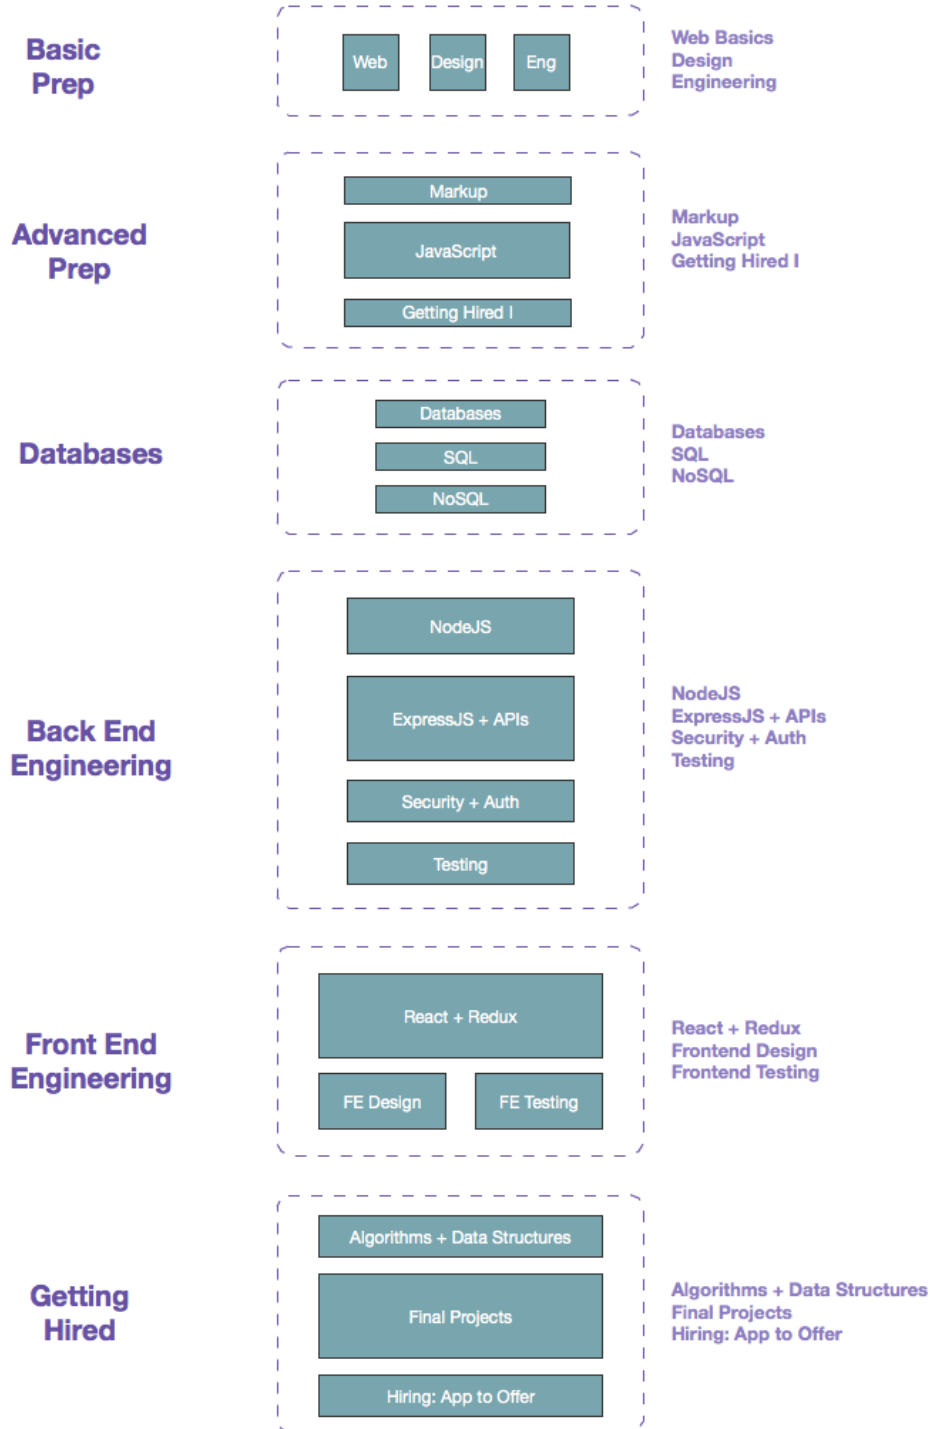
Basic Prep

Web Design Eng

Web Basics
Design
Engineering

Advanced Prep

Markup
JavaScript
Getting Hired I

Markup
JavaScript
Getting Hired I

Databases

Databases
SQL
NoSQL

Databases
SQL
NoSQL

Back End Engineering

NodeJS
ExpressJS + APIs
Security + Auth
Testing

NodeJS
ExpressJS + APIs
Security + Auth
Testing

Front End Engineering

React + Redux
FE Design
FE Testing

React + Redux
Frontend Design
Frontend Testing

Getting Hired

Algorithms + Data Structures
Final Projects
Hiring: App to Offer

Algorithms + Data Structures
Final Projects
Hiring: App to Offer